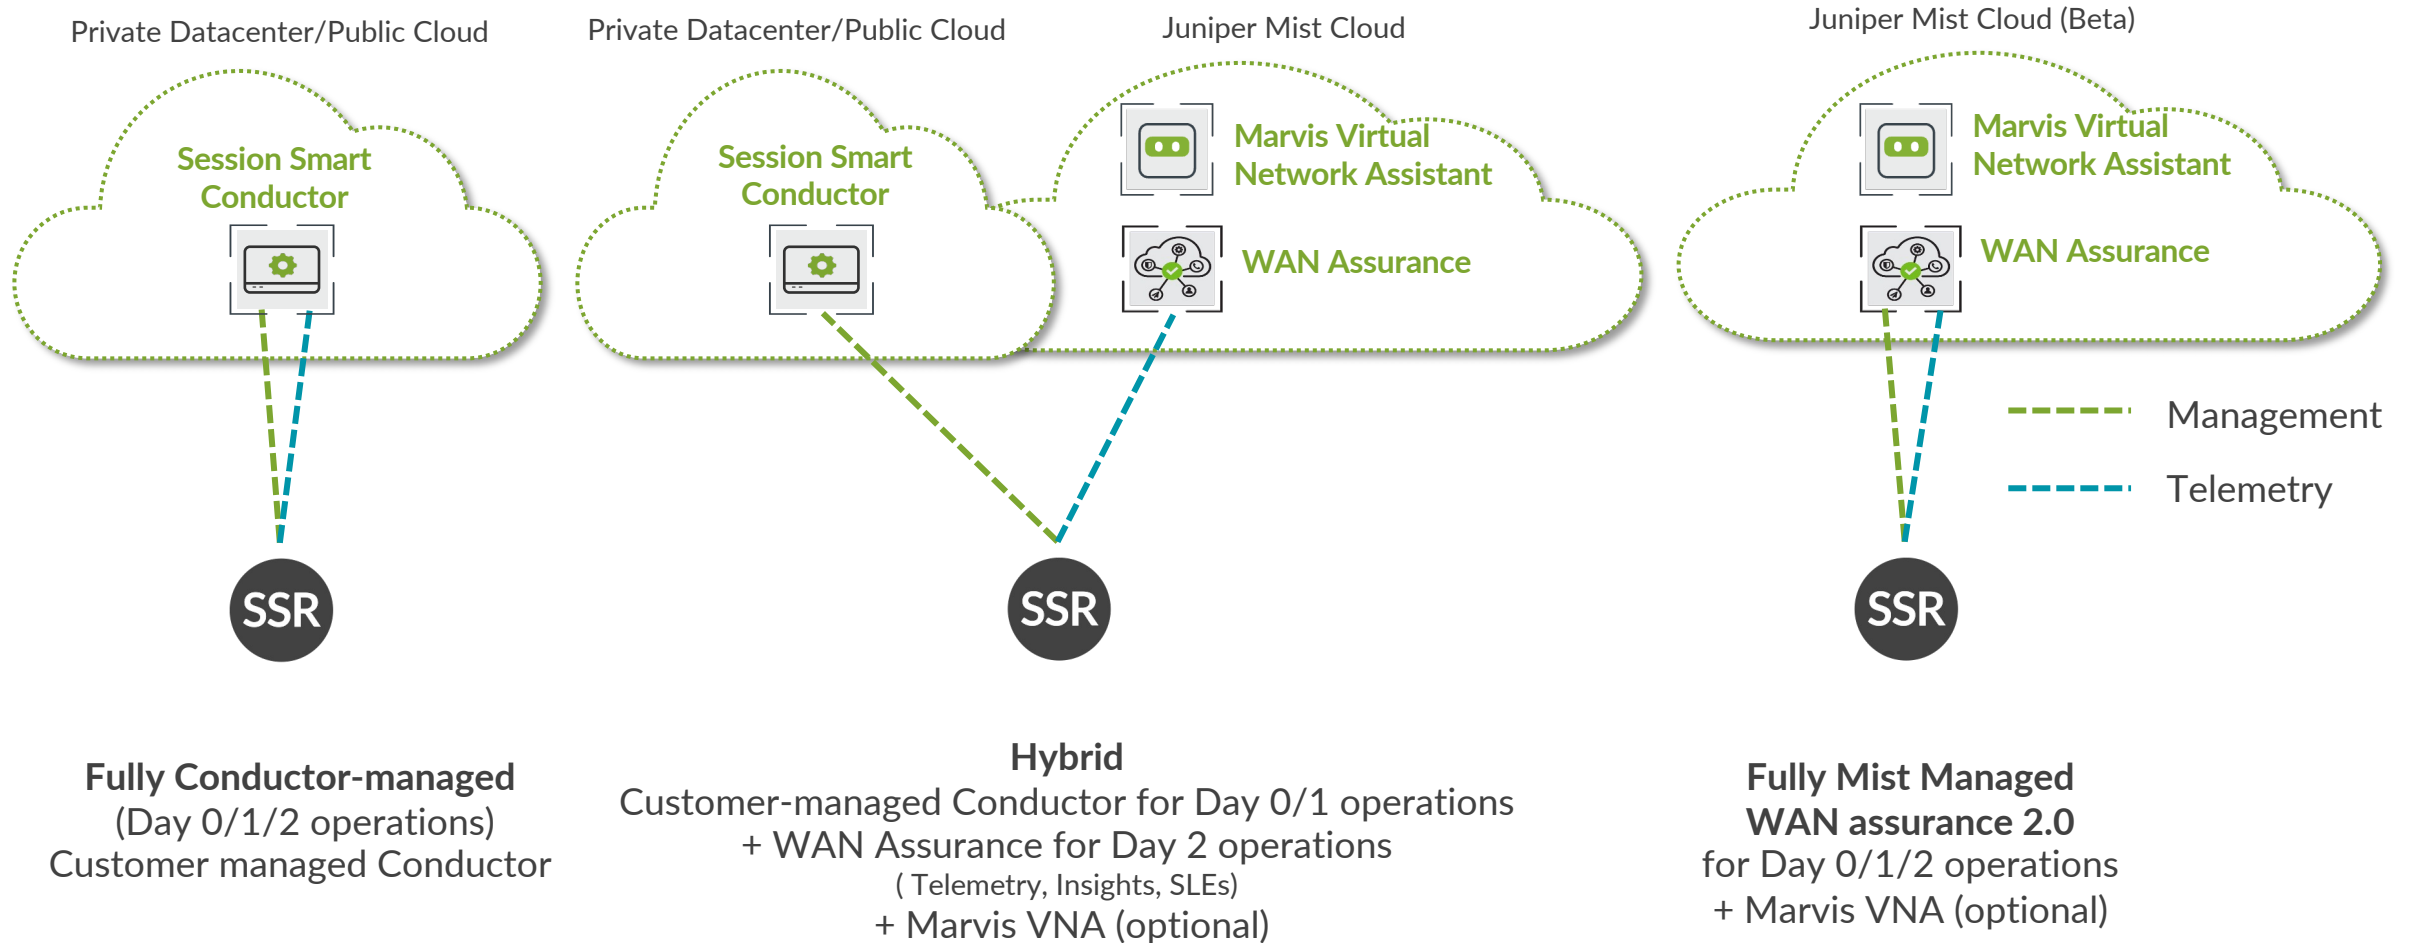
Private Datacenter/Public Cloud

Session Smart Conductor

SSR

Fully Conductor-managed
(Day 0/1/2 operations)
Customer managed Conductor

Private Datacenter/Public Cloud

Session Smart Conductor

Juniper Mist Cloud

Marvis Virtual Network Assistant

WAN Assurance

SSR

Hybrid
Customer-managed Conductor for Day 0/1 operations
+ WAN Assurance for Day 2 operations
( Telemetry, Insights, SLEs)
+ Marvis VNA (optional)

Juniper Mist Cloud (Beta)

Marvis Virtual Network Assistant

WAN Assurance

Management

Telemetry

SSR

Fully Mist Managed
WAN assurance 2.0
for Day 0/1/2 operations
+ Marvis VNA (optional)